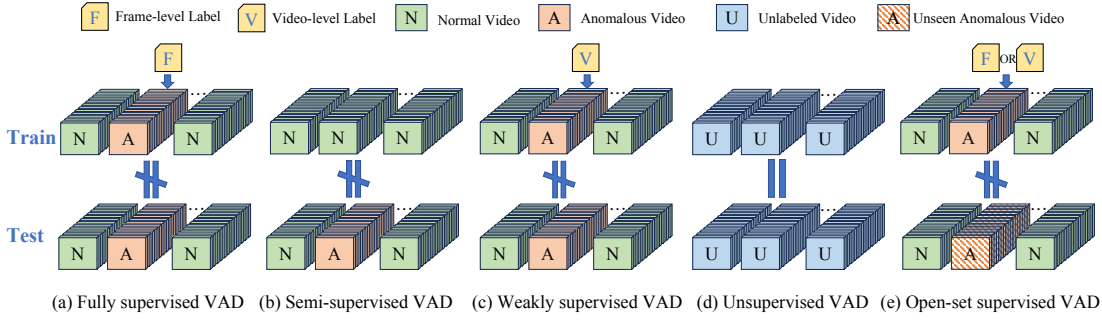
F Frame-level Label V Video-level Label N Normal Video A Anomalous Video U Unlabeled Video A Unseen Anomalous Video

F

V

F OR V

Train

N A N

N N N

N A N

U U U

N A N

Test

N A N

N A N

N A N

U U U

N A N

(a) Fully supervised VAD (b) Semi-supervised VAD (c) Weakly supervised VAD (d) Unsupervised VAD (e) Open-set supervised VAD